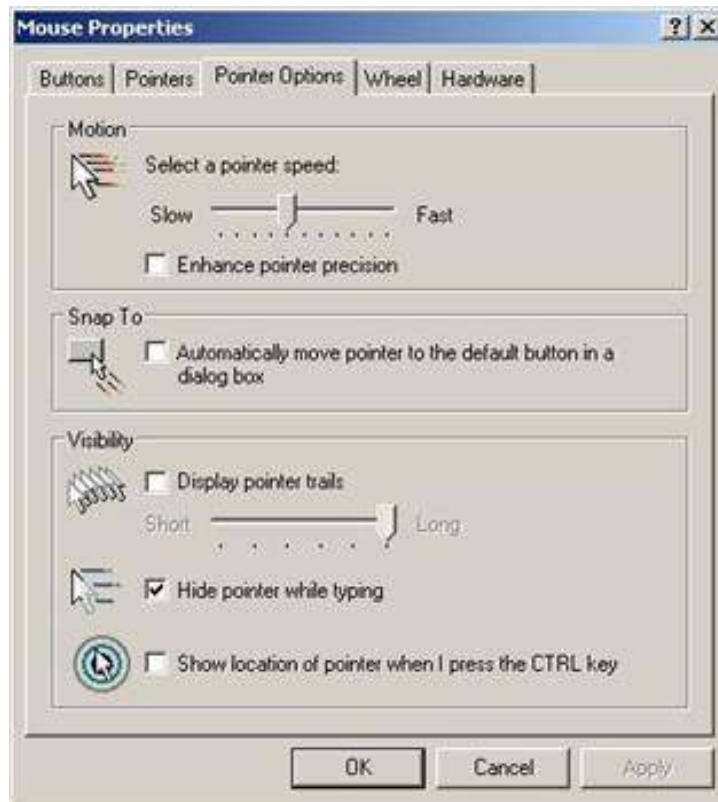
Mouse Properties

?

X

Buttons | Pointers | Pointer Options | Wheel | Hardware

Motion

Select a pointer speed:

Slow

Fast

Enhance pointer precision

Snap To

Automatically move pointer to the default button in a dialog box

Visibility

Display pointer trails

Short

Long

Hide pointer while typing

Show location of pointer when I press the CTRL key

OK

Cancel

Apply